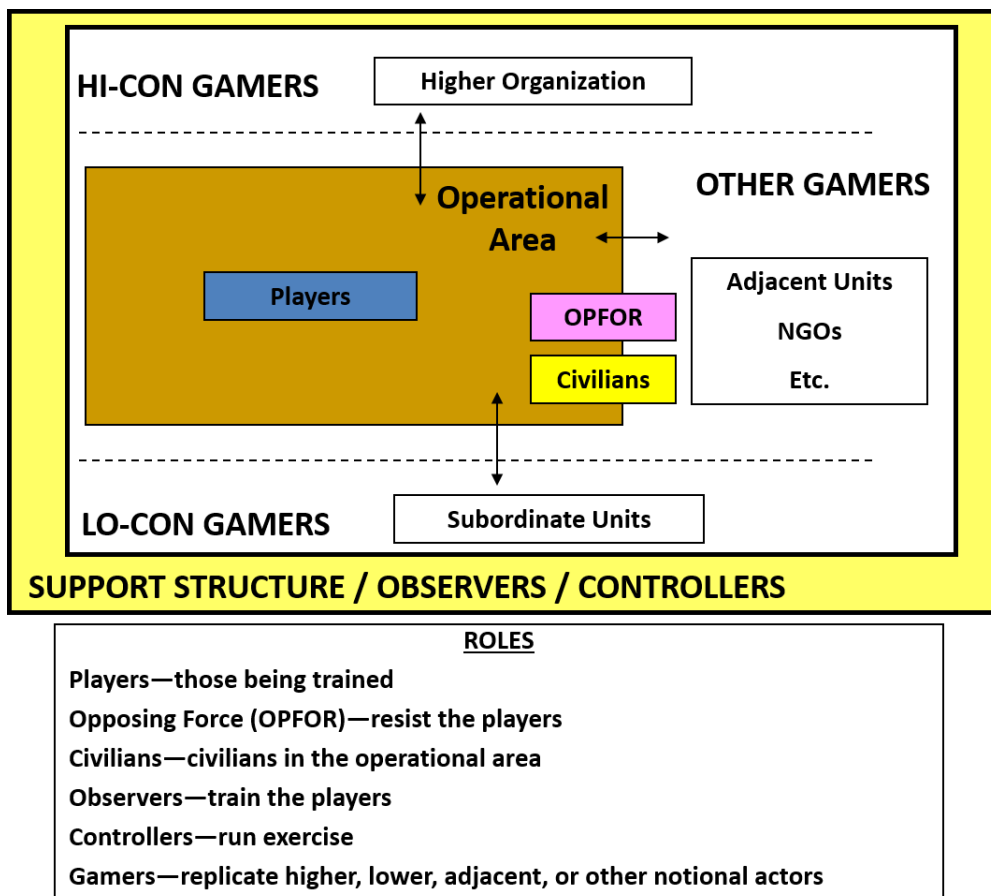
HI-CON GAMERS

Higher Organization

Operational Area

OTHER GAMERS

Players

OPFOR

Civilians

Adjacent Units

NGOs

Etc.

LO-CON GAMERS

Subordinate Units

SUPPORT STRUCTURE / OBSERVERS / CONTROLLERS

ROLES

Players—those being trained

Opposing Force (OPFOR)—resist the players

Civilians—civilians in the operational area

Observers—train the players

Controllers—run exercise

Gamers—replicate higher, lower, adjacent, or other notional actors